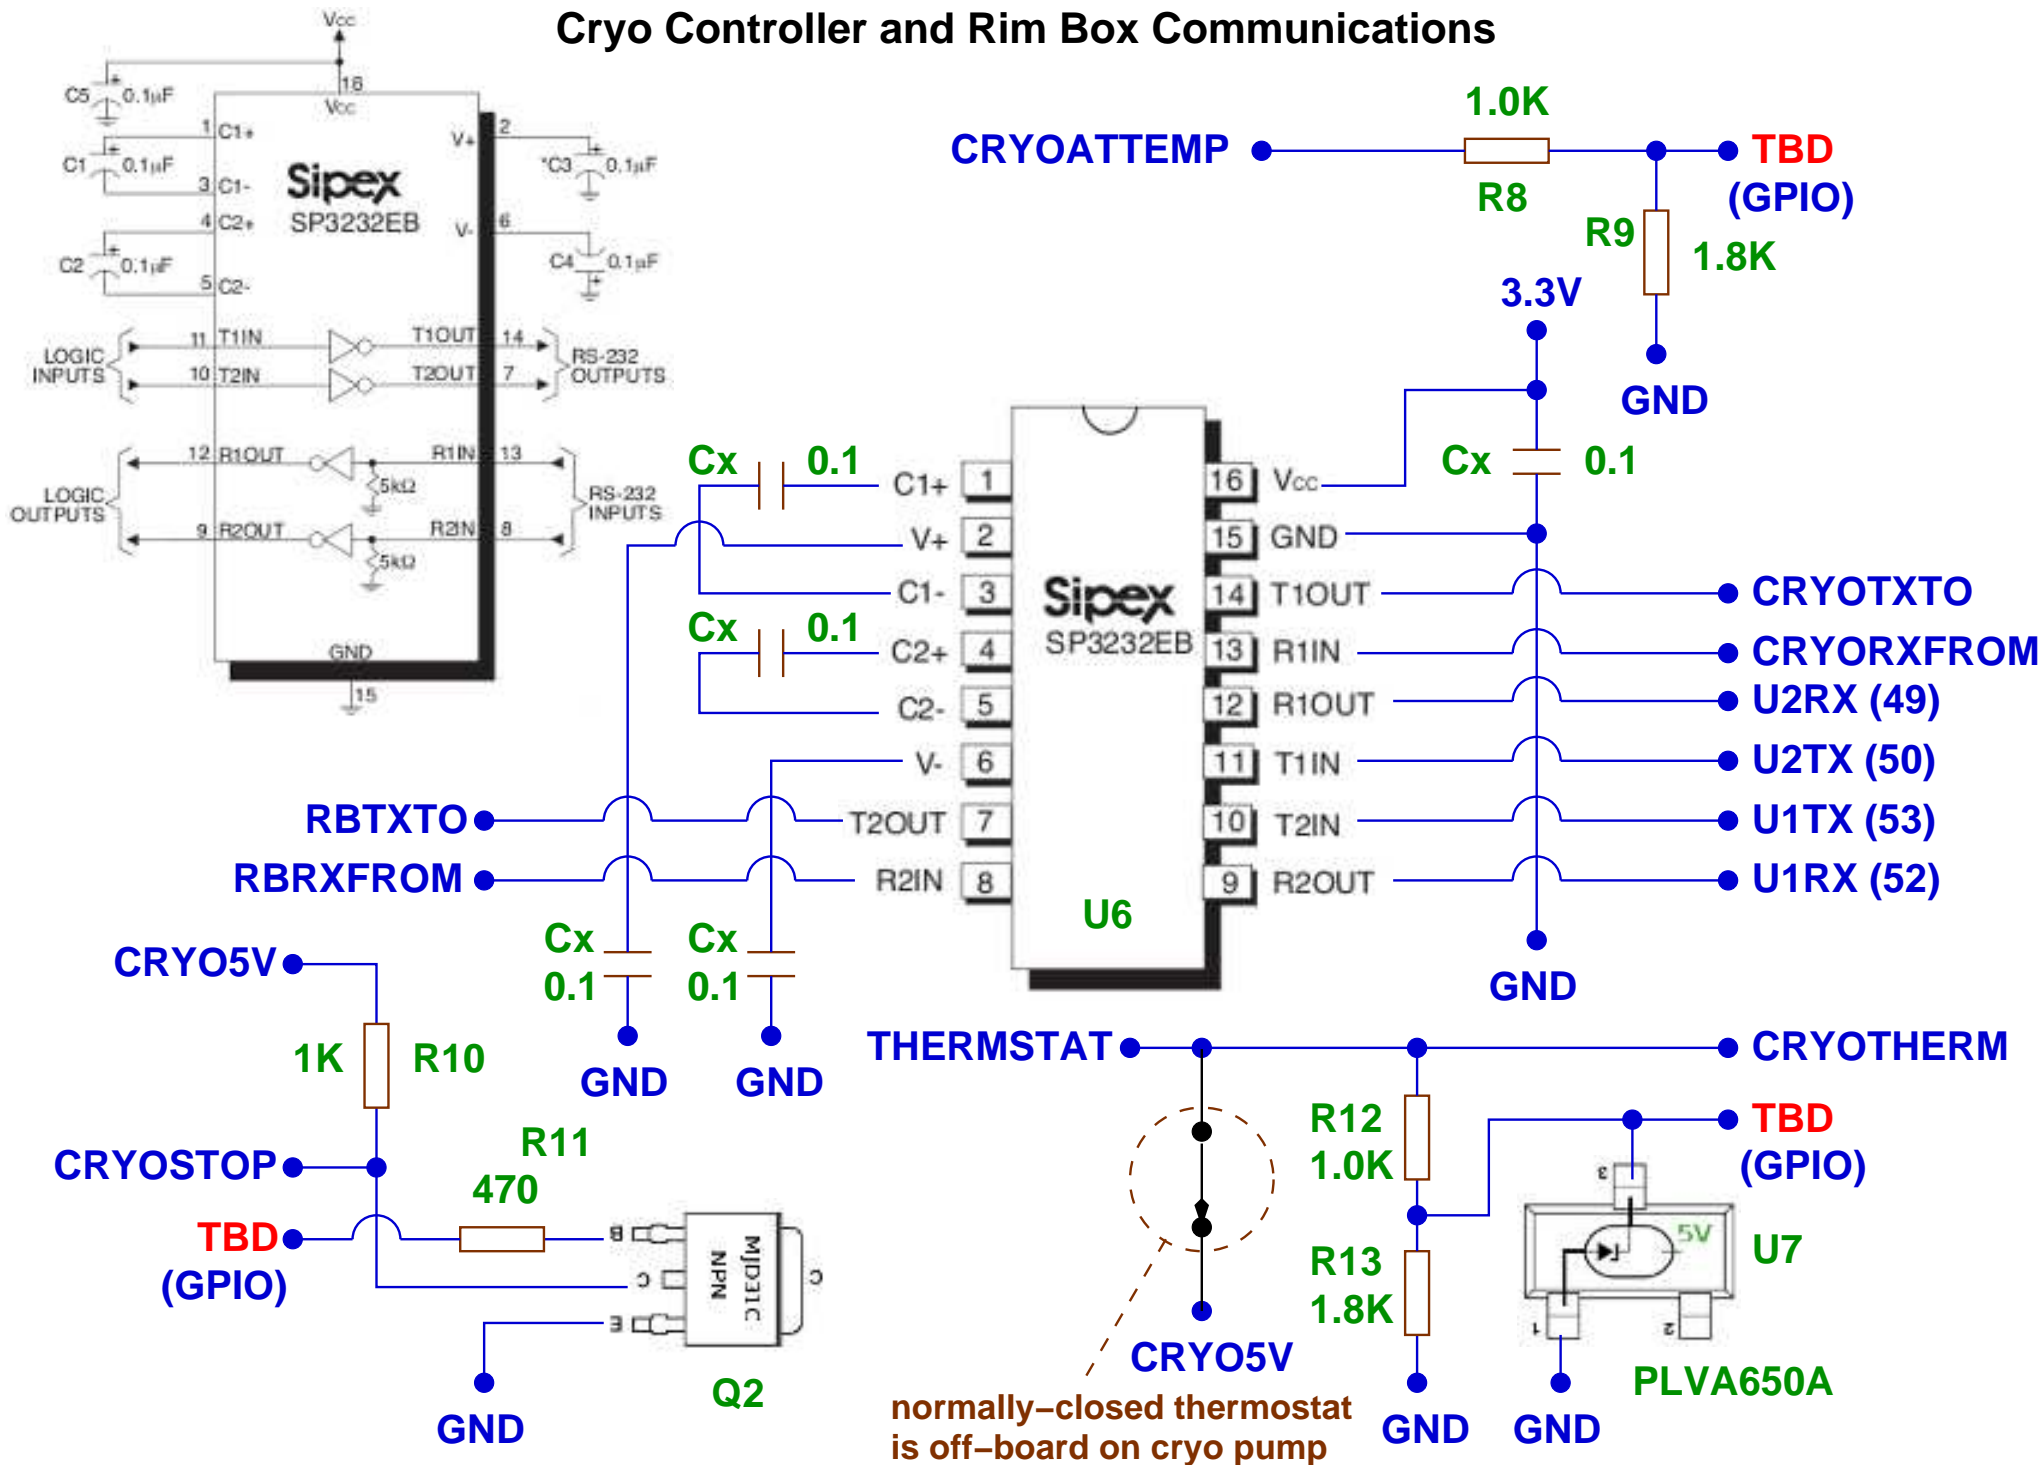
Cryo Controller and Rim Box Communications

Vcc
18
Vcc
C5 0.1µF
1 C1+
C1 0.1µF
3 C1-
4 C2+
C2 0.1µF
5 C2-
Sipex
SP3232EB
V+
2
C3 0.1µF
V-
6
C4 0.1µF
LOGIC INPUTS
11 T1IN
10 T2IN
T1OUT 14
T2OUT 7
RS-232 OUTPUTS
LOGIC OUTPUTS
12 R1OUT
9 R2OUT
R1IN 13
R2IN 8
5kΩ
5kΩ
RS-232 INPUTS
GND
15

CRYOATTEMP
1.0K
R8
TBD
(GPIO)
R9
1.8K
3.3V
GND

Cx 0.1
C1+ 1
V+ 2
C1- 3
Cx 0.1
C2+ 4
C2- 5
V- 6
T2OUT 7
R2IN 8
Sipex
SP3232EB
U6
16 Vcc
15 GND
14 T1OUT
13 R1IN
12 R1OUT
11 T1IN
10 T2IN
9 R2OUT
Cx 0.1
CRYOTXTO
CRYORXFROM
U2RX (49)
U2TX (50)
U1TX (53)
U1RX (52)
GND
RBTXTO
RBRXFROM
Cx 0.1
Cx 0.1
GND
GND

CRYO5V
1K
R10
CRYOSTOP
R11
470
TBD
(GPIO)
B
C
E
MJD31C
NPN
C
Q2
GND

THERMSTAT
CRYOTHERM
R12
1.0K
R13
1.8K
TBD
(GPIO)
3
5V
U7
1
2
CRYO5V
PLVA650A
normally–closed thermostat is off–board on cryo pump
GND
GND